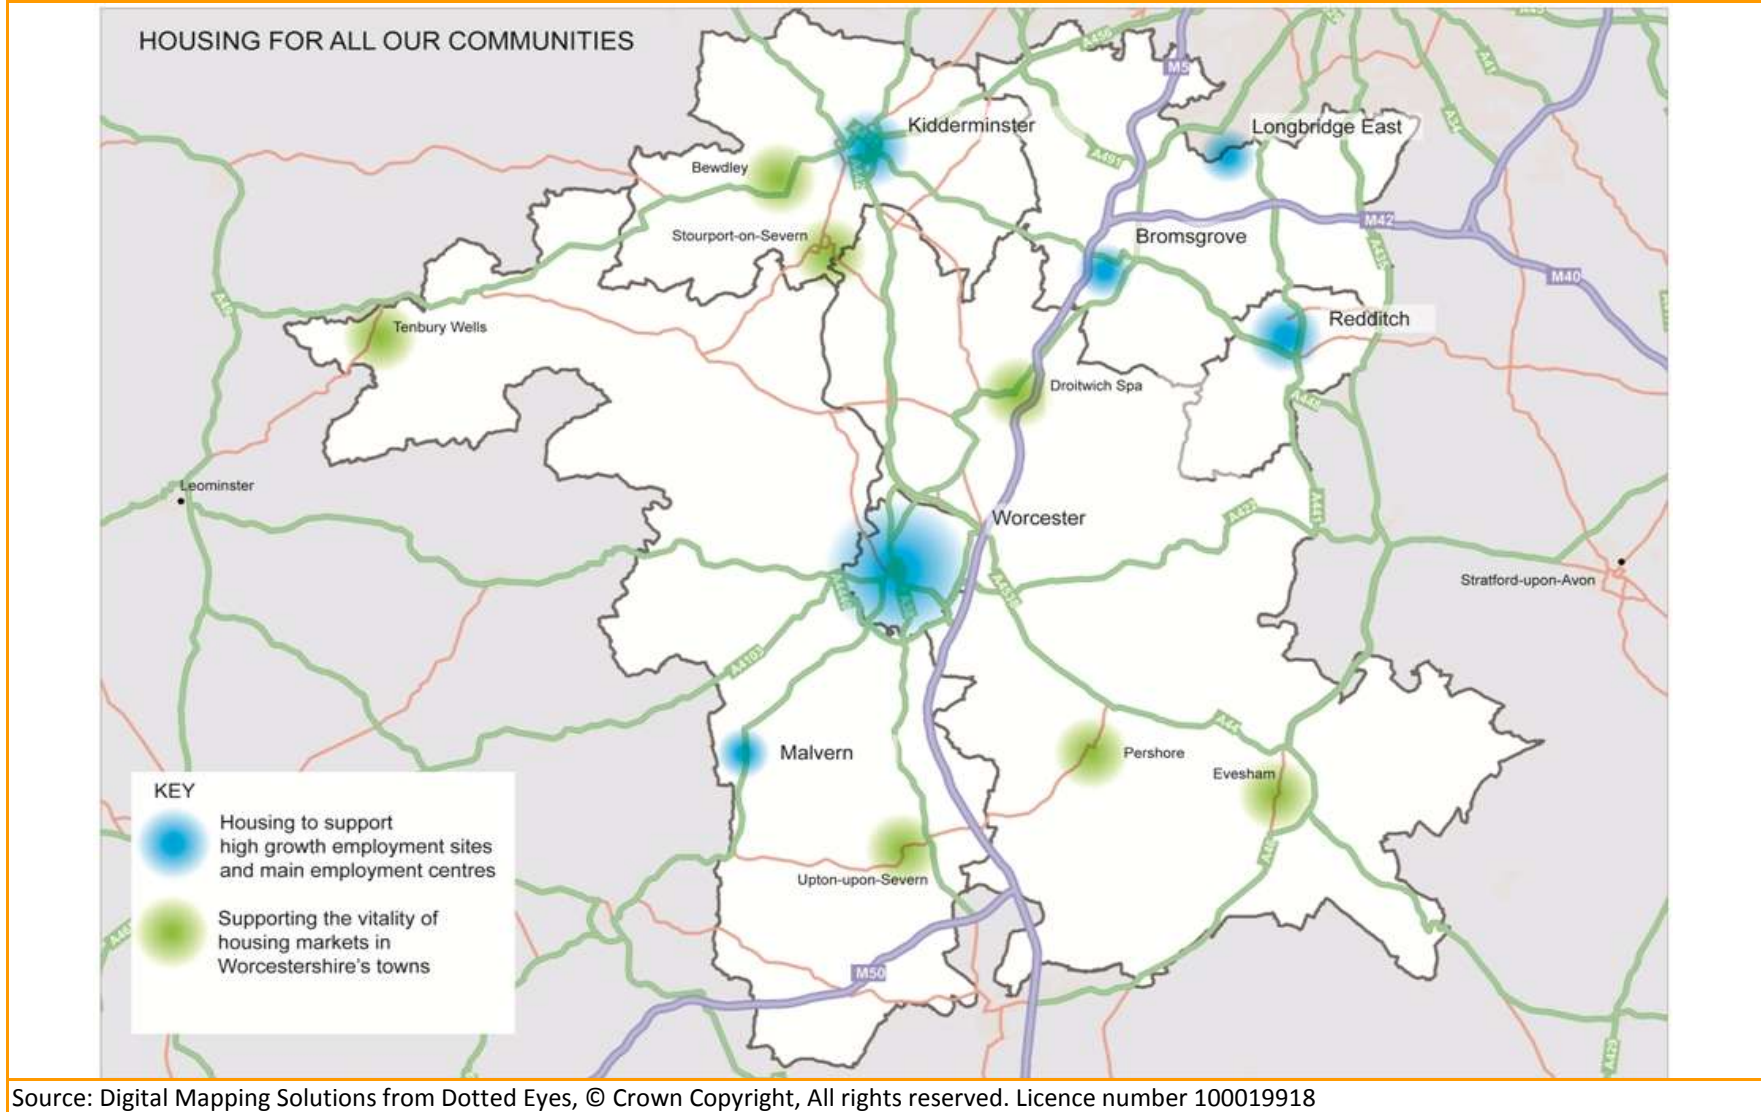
HOUSING FOR ALL OUR COMMUNITIES

Kidderminster

Longbridge East

Bewdley

M5

M42

Stourport-on-Severn

Bromsgrove

M40

Redditch

Tenbury Wells

Droitwich Spa

Leominster

Worcester

Stratford-upon-Avon

Malvern

Pershore

Evesham

Upton-upon-Severn

M50

KEY

Housing to support high growth employment sites and main employment centres

Supporting the vitality of housing markets in Worcestershire's towns

Source: Digital Mapping Solutions from Dotted Eyes, © Crown Copyright, All rights reserved. Licence number 100019918